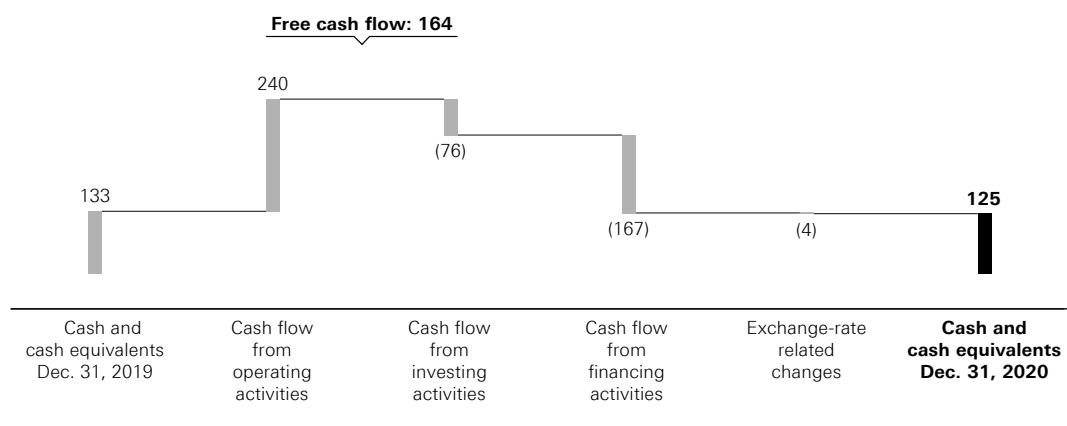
Free cash flow: 164

240

(76)

133

125

(167)

(4)

Cash and cash equivalents Dec. 31, 2019

Cash flow from operating activities

Cash flow from investing activities

Cash flow from financing activities

Exchange-rate related changes

**Cash and cash equivalents Dec. 31, 2020**